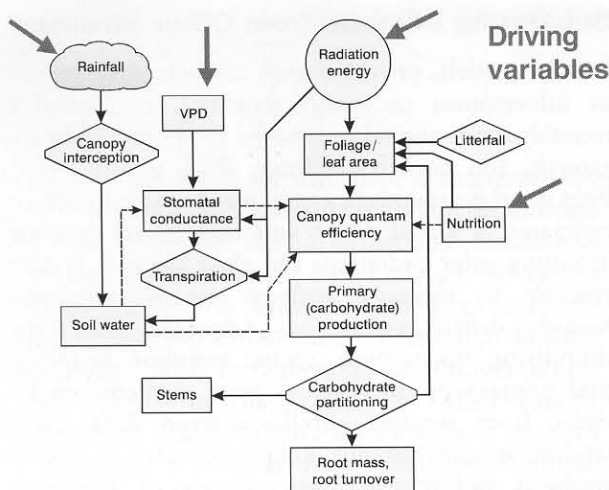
Driving variables

Rainfall

Canopy interception

VPD

Radiation energy

Foliage/ leaf area

Litterfall

Stomatal conductance

Canopy quantam efficiency

Nutrition

Transpiration

Soil water

Primary (carbohydrate) production

Stems

Carbohydrate partitioning

Root mass, root turnover